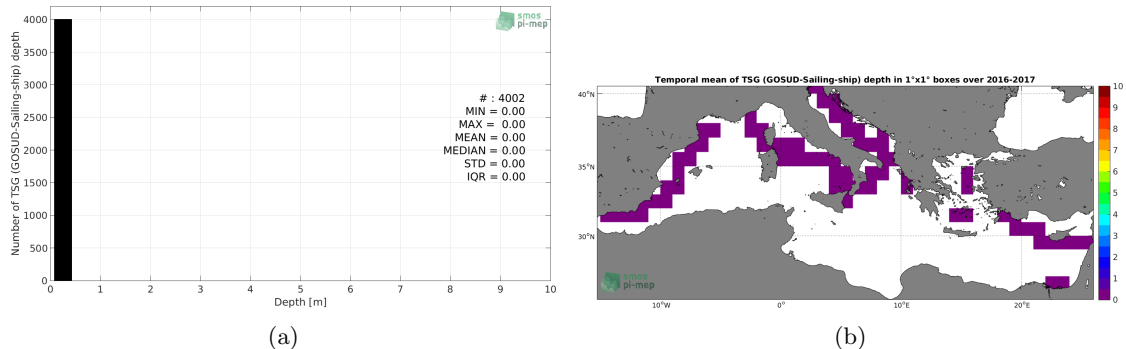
smos pi-mep

Number of TSG (GOSUD-Sailing-ship) depth

4000
3500
3000
2500
2000
1500
1000
500
0

# : 4002
MIN = 0.00
MAX = 0.00
MEAN = 0.00
MEDIAN = 0.00
STD = 0.00
IQR = 0.00

0 1 2 3 4 5 6 7 8 9 10
Depth [m]

(a)

Temporal mean of TSG (GOSUD-Sailing-ship) depth in 1°x1° boxes over 2016-2017

40°N
35°N
30°N

10°W 0° 10°E 20°E

smos pi-mep

10
9
8
7
6
5
4
3
2
1
0

(b)